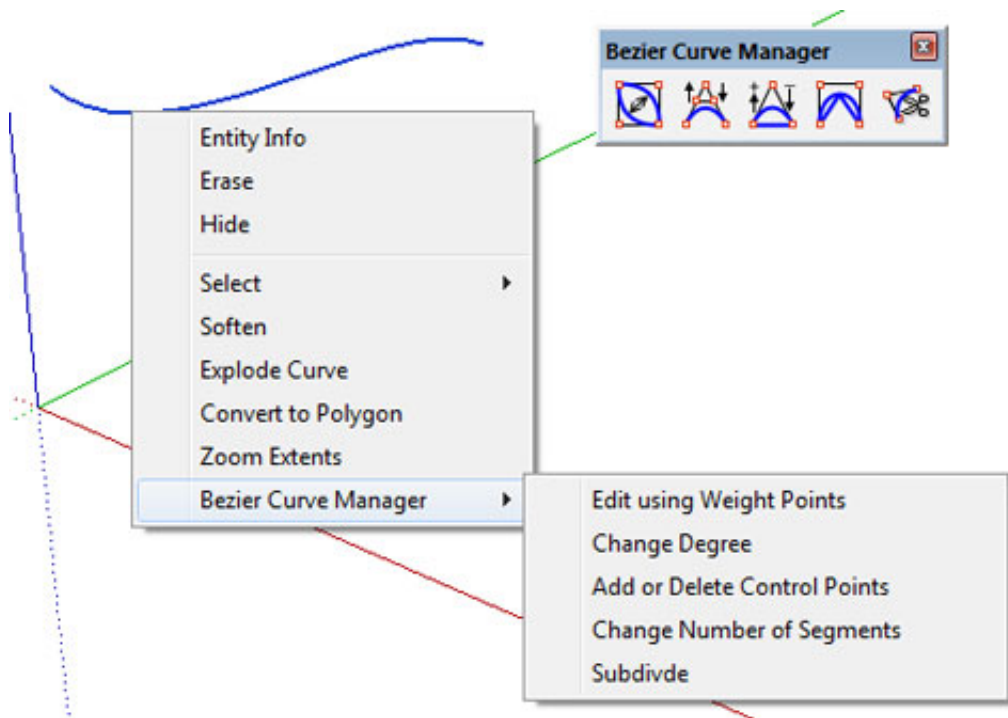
Bezier Curve Manager

Entity Info
Erase
Hide
Select
Soften
Explode Curve
Convert to Polygon
Zoom Extents
Bezier Curve Manager

Edit using Weight Points
Change Degree
Add or Delete Control Points
Change Number of Segments
Subdivde